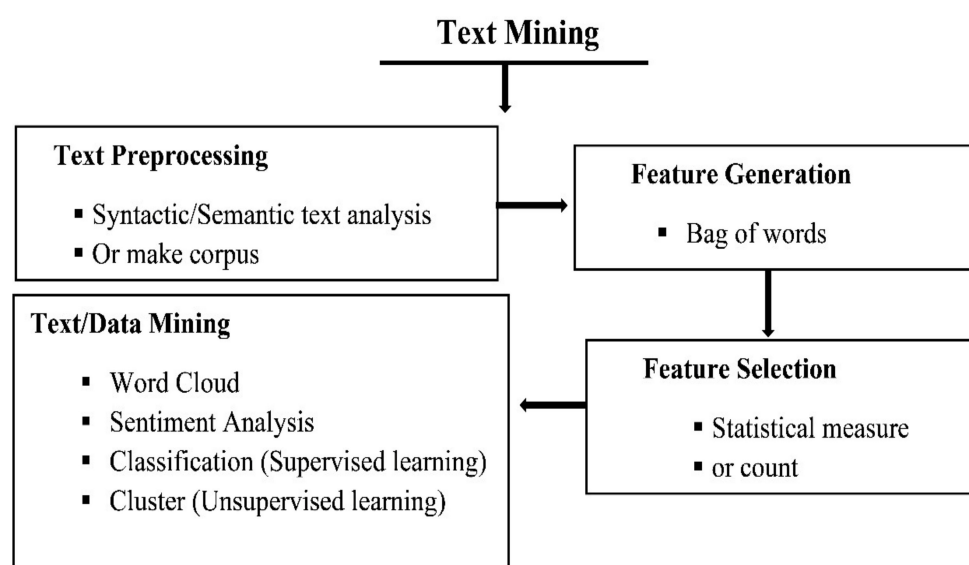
Text Mining

Text Preprocessing

- Syntactic/Semantic text analysis
- Or make corpus

Feature Generation

- Bag of words

Feature Selection

- Statistical measure
- or count

Text/Data Mining

- Word Cloud
- Sentiment Analysis
- Classification (Supervised learning)
- Cluster (Unsupervised learning)